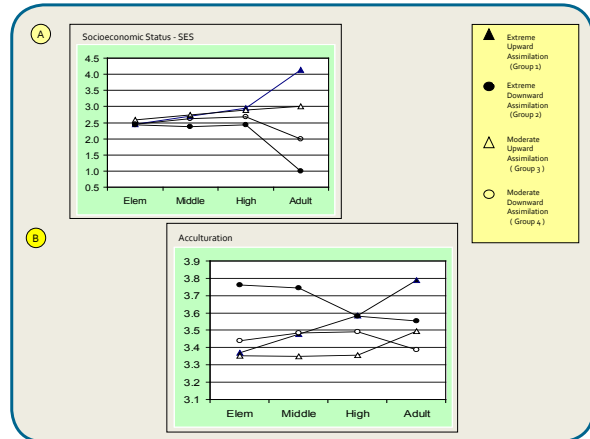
A

Socioeconomic Status - SES

4.5
4.0
3.5
3.0
2.5
2.0
1.5
1.0
0.5

Elem Middle High Adult

Extreme Upward Assimilation (Group 1)

Extreme Downward Assimilation (Group 2)

Moderate Upward Assimilation ( Group 3 )

Moderate Downward Assimilation ( Group 4 )

B

Acculturation

3.9
3.8
3.7
3.6
3.5
3.4
3.3
3.2
3.1

Elem Middle High Adult